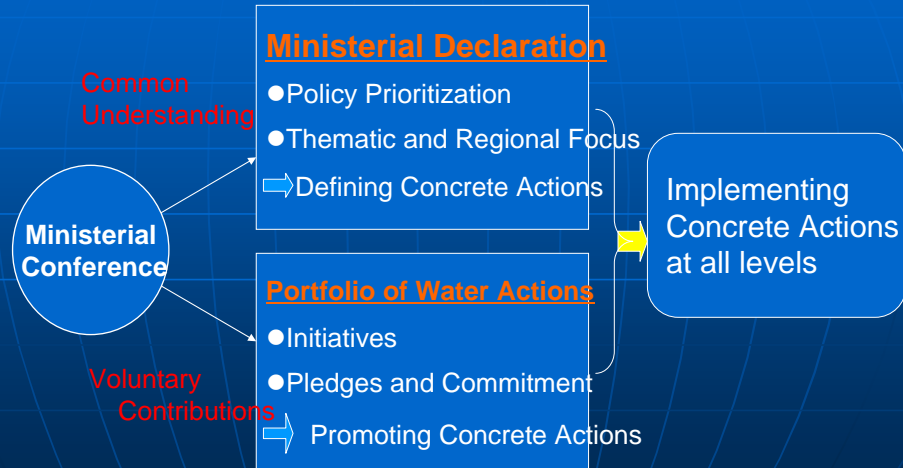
Ministerial Declaration

Policy Prioritization

Thematic and Regional Focus

Defining Concrete Actions

Common Understanding

Ministerial Conference

Implementing Concrete Actions at all levels

Portfolio of Water Actions

Initiatives

Pledges and Commitment

Voluntary Contributions

Promoting Concrete Actions